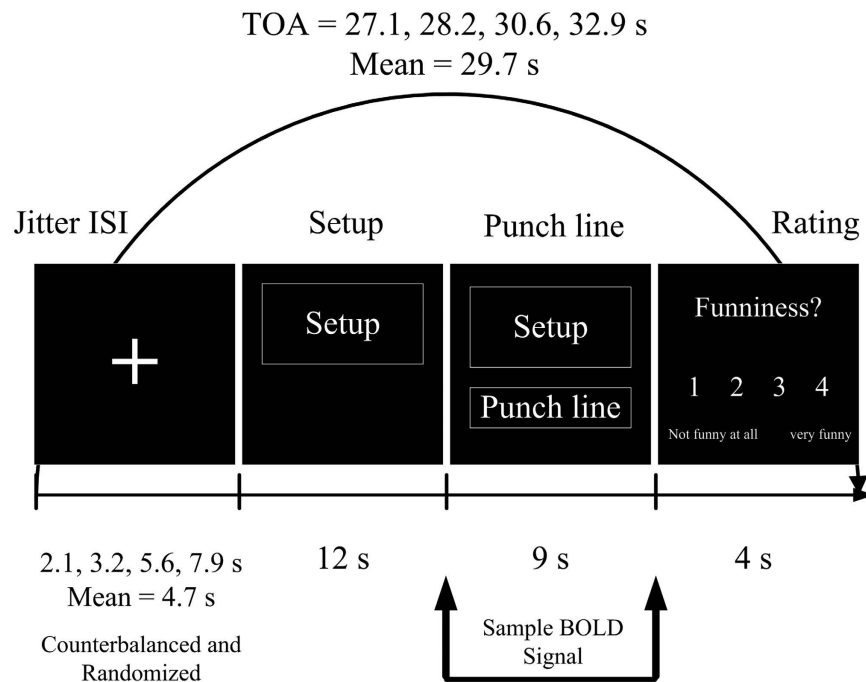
TOA = 27.1, 28.2, 30.6, 32.9 s
Mean = 29.7 s

Jitter ISI

Setup

Punch line

Rating

+

Setup

Setup

Punch line

Funniness?

1 2 3 4

Not funny at all very funny

2.1, 3.2, 5.6, 7.9 s
Mean = 4.7 s

Counterbalanced and Randomized

12 s

9 s

4 s

Sample BOLD Signal